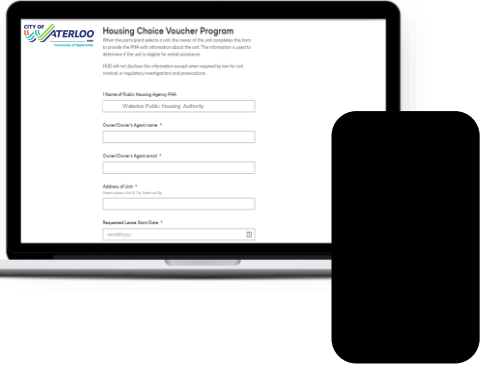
CITY OF WATERLOO
Community of Opportunity

Housing Choice Voucher Program

When the participant selects a unit, the owner of the unit completes this form to provide the PHA with information about the unit. The information is used to determine if the unit is eligible for rental assistance.

HUD will not disclose this information except when required by law for civil, criminal, or regulatory investigations and prosecutions.

1 Name of Public Housing Agency PHA

Waterloo Public Housing Authority

Owner/Owner's Agent name *

Owner/Owner's Agent email *

Address of Unit *
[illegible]

Requested Lease Start Date *

mm/dd/yyyy